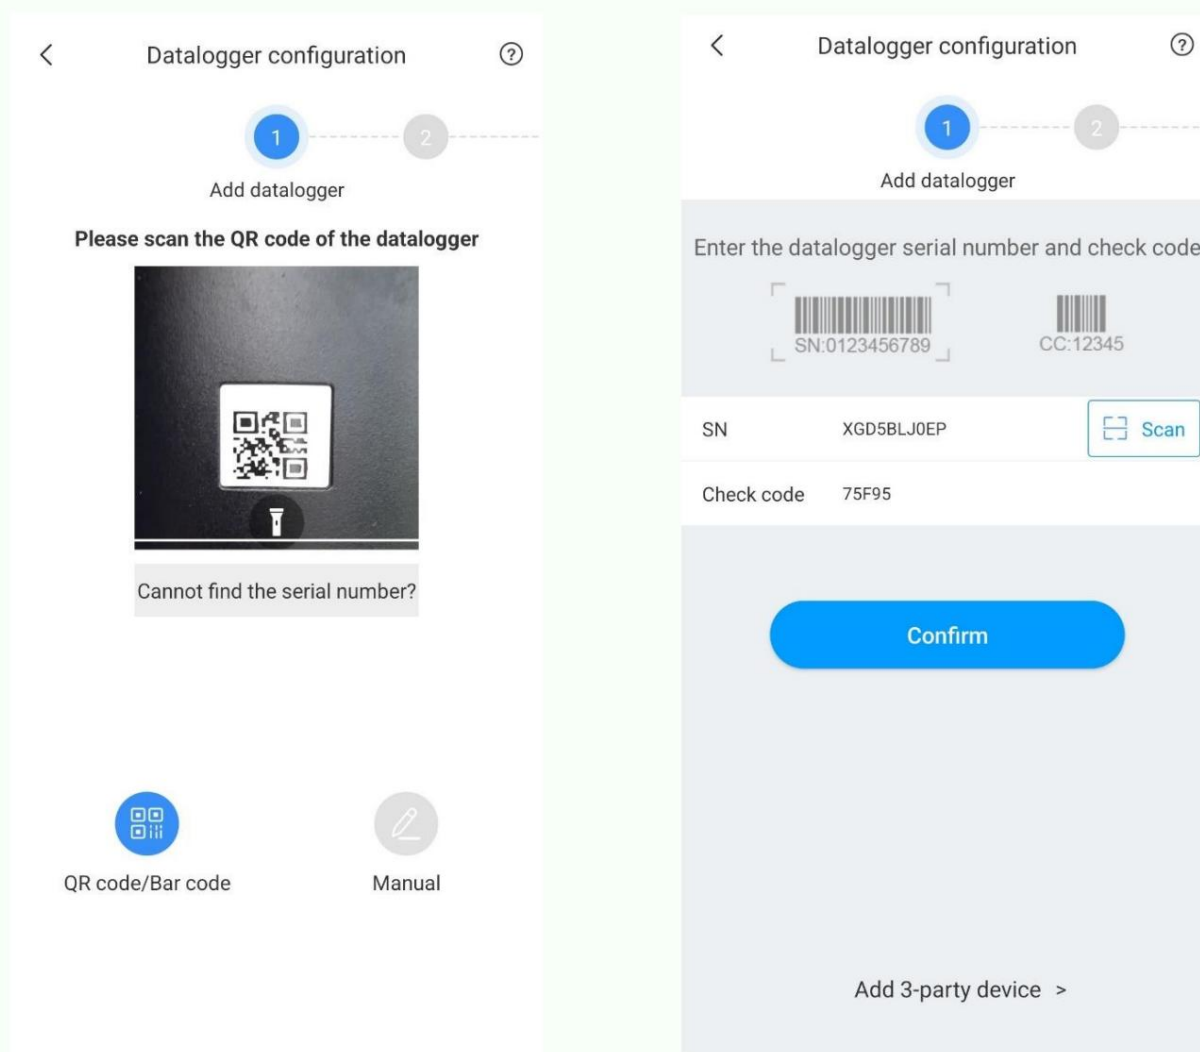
<

Datalogger configuration

?

1

2

Add datalogger

Please scan the QR code of the datalogger

Cannot find the serial number?

QR code/Bar code

Manual

<

Datalogger configuration

?

1

2

Add datalogger

Enter the datalogger serial number and check code

SN:0123456789

CC:12345

SN

XGD5BLJ0EP

Scan

Check code

75F95

Confirm

Add 3-party device >